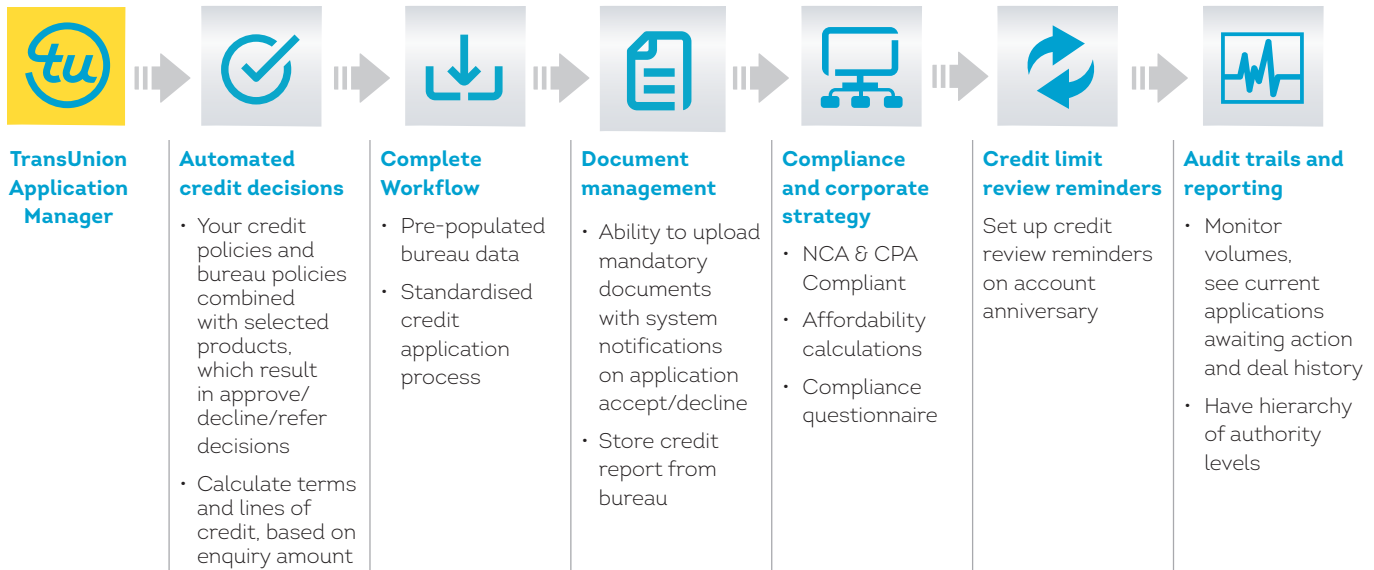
tu

TransUnion Application Manager

Automated credit decisions

- Your credit policies and bureau policies combined with selected products, which result in approve/decline/refer decisions
- Calculate terms and lines of credit, based on enquiry amount

Complete Workflow

- Pre-populated bureau data
- Standardised credit application process

Document management

- Ability to upload mandatory documents with system notifications on application accept/decline
- Store credit report from bureau

Compliance and corporate strategy

- NCA & CPA Compliant
- Affordability calculations
- Compliance questionnaire

Credit limit review reminders

Set up credit review reminders on account anniversary

Audit trails and reporting

- Monitor volumes, see current applications awaiting action and deal history
- Have hierarchy of authority levels